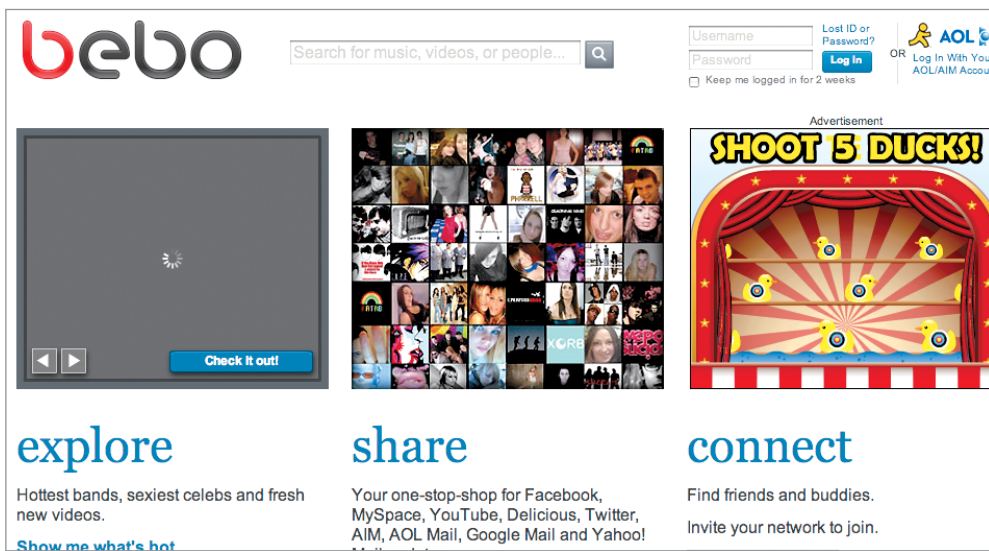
bebo

Search for music, videos, or people...

Username
Password
Log In
Lost ID or Password?
Keep me logged in for 2 weeks
OR
AOL
Log In With You AOL/AIM Accou

Advertisement

Check it out!

SHOOT 5 DUCKS!

explore

Hottest bands, sexiest celebs and fresh new videos.

Show me what's hot

share

Your one-stop-shop for Facebook, MySpace, YouTube, Delicious, Twitter, AIM, AOL Mail, Google Mail and Yahoo!

connect

Find friends and buddies.

Invite your network to join.